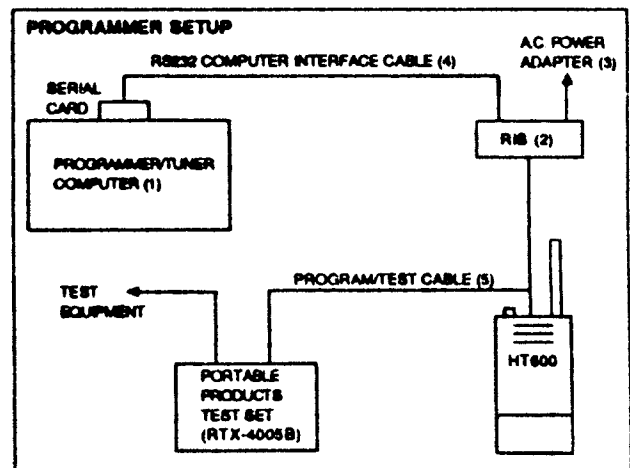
PROGRAMMER SETUP

RS232 COMPUTER INTERFACE CABLE (4)

AC POWER ADAPTER (3)

SERIAL CARD

PROGRAMMER/TUNER COMPUTER (1)

RIB (2)

TEST EQUIPMENT

PROGRAM/TEST CABLE (5)

PORTABLE PRODUCTS TEST SET (RTX-4005B)

HT600